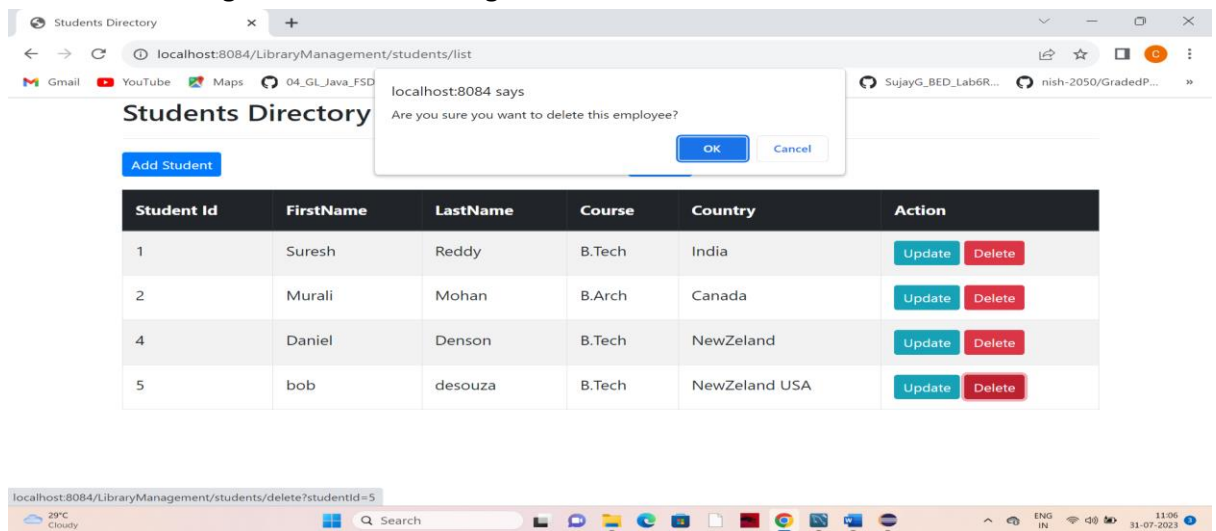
Students Directory × +

localhost:8084/LibraryManagement/students/list

Gmail YouTube Maps 04_GL_Java_FSD SujayG_BED_Lab6R... nish-2050/GradedP... »

localhost:8084 says
Are you sure you want to delete this employee?
OK Cancel

Students Directory

Add Student

| Student Id | FirstName | LastName | Course | Country | Action |
|---|---|---|---|---|---|
| 1 | Suresh | Reddy | B.Tech | India | Update Delete |
| 2 | Murali | Mohan | B.Arch | Canada | Update Delete |
| 4 | Daniel | Denson | B.Tech | NewZeland | Update Delete |
| 5 | bob | desouza | B.Tech | NewZeland USA | Update Delete |

localhost:8084/LibraryManagement/students/delete?studentId=5

29°C Cloudy

Search

ENG IN 11:06 31-07-2023